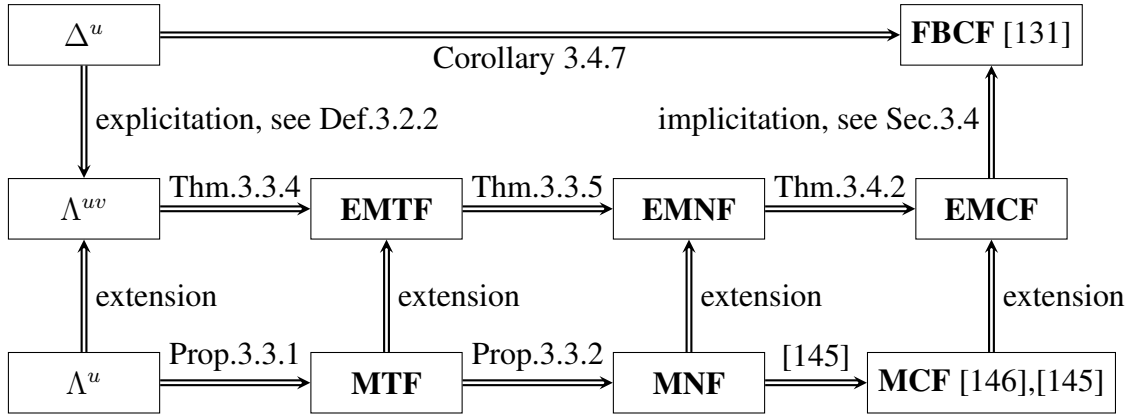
$\Delta^u$

Corollary 3.4.7

**FBCF** [131]

explicitation, see Def.3.2.2

implicitation, see Sec.3.4

$\Lambda^{uv}$

Thm.3.3.4

**EMTF**

Thm.3.3.5

**EMNF**

Thm.3.4.2

**EMCF**

extension

extension

extension

extension

$\Lambda^u$

Prop.3.3.1

**MTF**

Prop.3.3.2

**MNF**

[145]

**MCF** [146],[145]